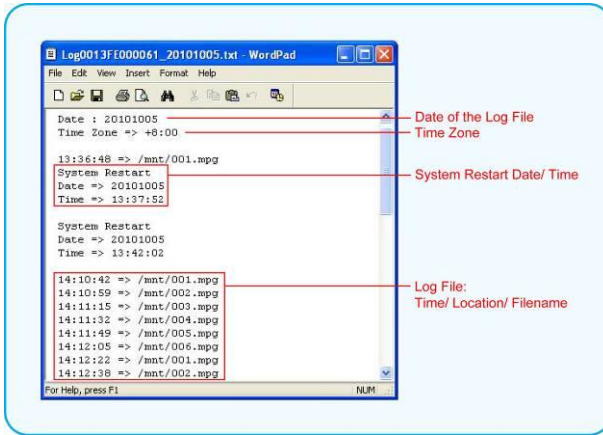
Log0013FE000061_20101005.txt - WordPad

File Edit View Insert Format Help

Date : 20101005
Time Zone => +8:00

13:36:48 => /mnt/001.mpg
System Restart
Date => 20101005
Time => 13:37:52

System Restart
Date => 20101005
Time => 13:42:02

14:10:42 => /mnt/001.mpg
14:10:59 => /mnt/002.mpg
14:11:15 => /mnt/003.mpg
14:11:32 => /mnt/004.mpg
14:11:49 => /mnt/005.mpg
14:12:05 => /mnt/006.mpg
14:12:22 => /mnt/001.mpg
14:12:38 => /mnt/002.mpg

For Help, press F1

NUM

Date of the Log File

Time Zone

System Restart Date/ Time

Log File:
Time/ Location/ Filename